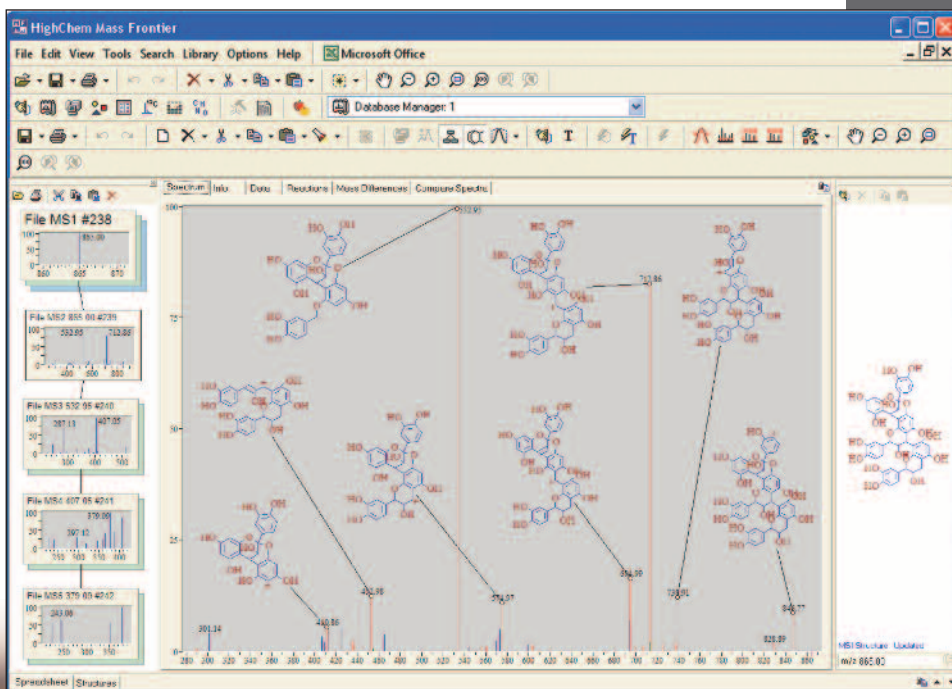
HighChem Mass Frontier

File Edit View Tools Search Library Options Help Microsoft Office

Database Manager: 1

Spectrum Info Data Reactions Mass Differences Compare Spectra

File MS1 #238
865.00
860 865 870

File MS2 865.00 #239
533.05 713.05
400 600 800

File MS3 533.05 #240
287.13 407.05
300 400 500

File MS4 407.05 #241
379.00
397.12
300 350 400

File MS5 379.00 #242
243.00
250 300 350

100
75
50
25

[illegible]
712.86
301.14
408.86
450.98
576.97
694.99
738.91
846.77
828.89

280 300 320 340 360 380 400 420 440 460 480 500 520 540 560 580 600 620 640 660 680 700 720 740 760 780 800 820 840 860

HO OH OH

MSI Structure Updated
m/z 865.00

Spreadsheet Structures